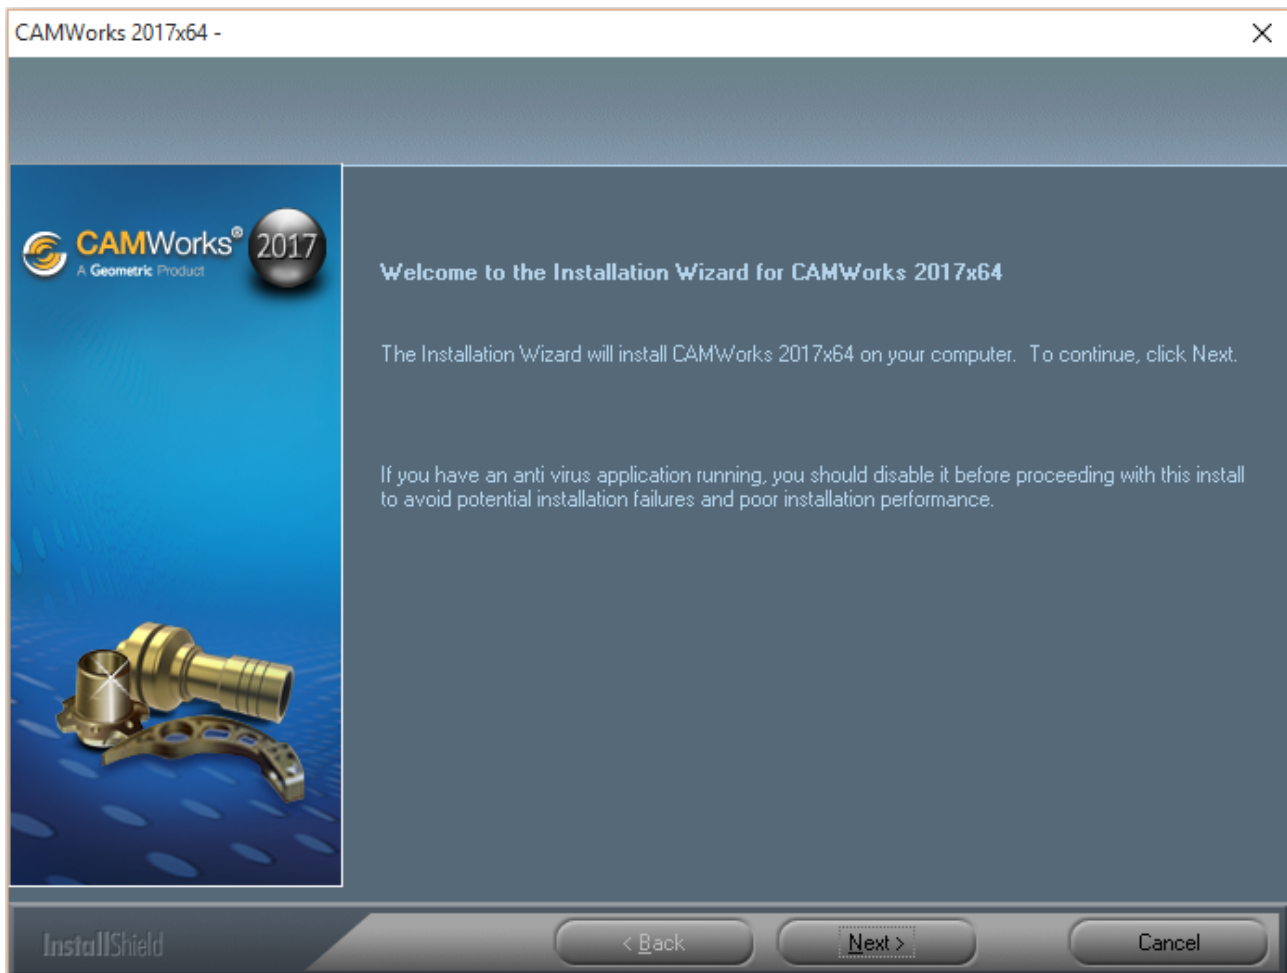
CAMWorks 2017x64 -

×

CAMWorks® 2017
A Geometric Product

Welcome to the Installation Wizard for CAMWorks 2017x64

The Installation Wizard will install CAMWorks 2017x64 on your computer. To continue, click Next.

If you have an anti virus application running, you should disable it before proceeding with this install to avoid potential installation failures and poor installation performance.

InstallShield

< Back

Next >

Cancel